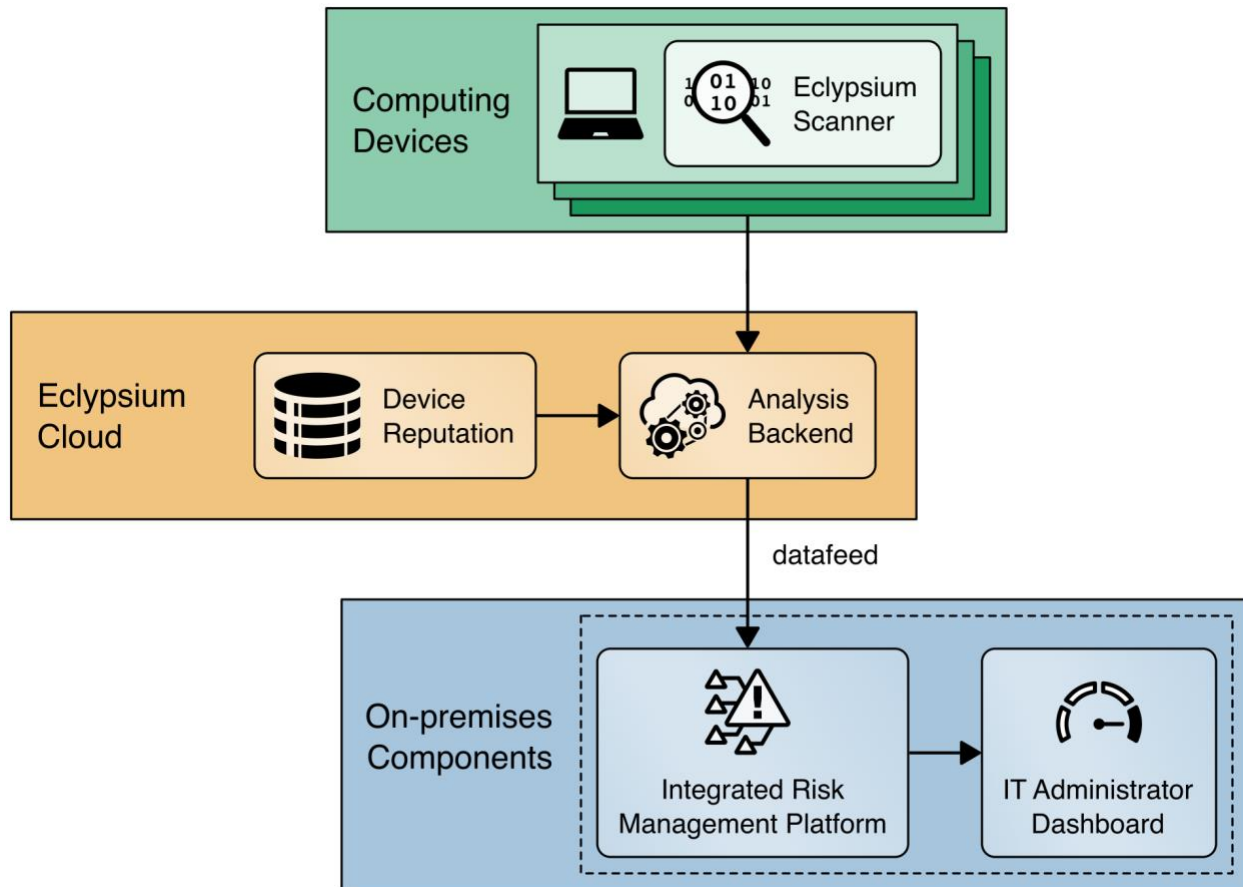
Computing Devices

1 0 01 10 10 01

Eclypsium Scanner

Eclypsium Cloud

Device Reputation

Analysis Backend

datafeed

On-premises Components

Integrated Risk Management Platform

IT Administrator Dashboard